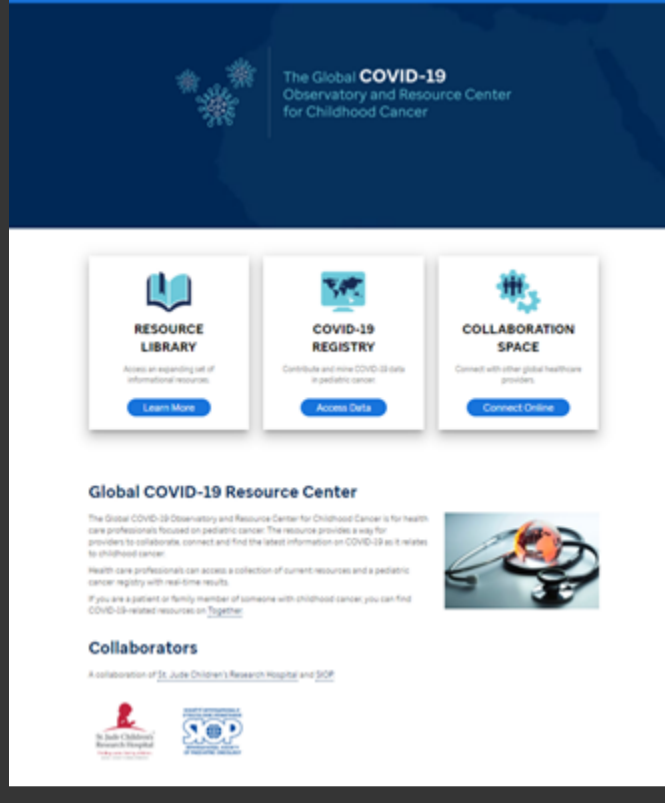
The Global COVID-19 Observatory and Resource Center for Childhood Cancer

RESOURCE LIBRARY

Access an expanding set of informational resources.

Learn More

COVID-19 REGISTRY

Contribute and mine COVID-19 data in pediatric cancer.

Access Data

COLLABORATION SPACE

Connect with other global healthcare providers.

Connect Online

Global COVID-19 Resource Center

The Global COVID-19 Observatory and Resource Center for Childhood Cancer is for health care professionals focused on pediatric cancer. The resource provides a way for providers to collaborate, connect and find the latest information on COVID-19 as it relates to childhood cancer.

Health care professionals can access a collection of current resources and a pediatric cancer registry with real-time results.

If you are a patient or family member of someone with childhood cancer, you can find COVID-19-related resources on Together.

Collaborators

A collaboration of St. Jude Children's Research Hospital and SIOP

St. Jude Children's Research Hospital

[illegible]

SIOP

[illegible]